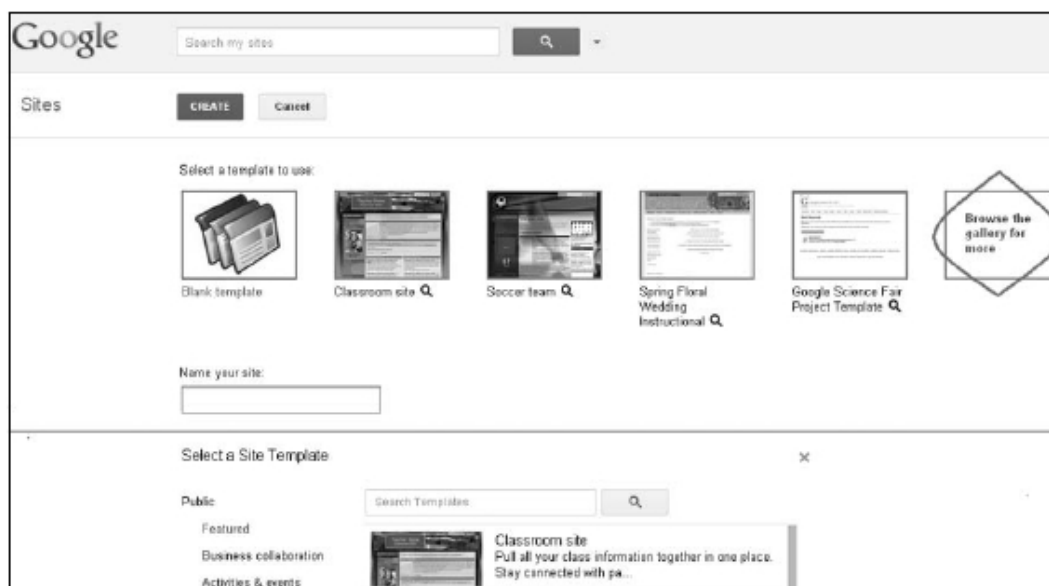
Google

Search my sites

Sites

CREATE Cancel

Select a template to use:

Blank template

Classroom site

Soccer team

Spring Floral Wedding Instructional

Google Science Fair Project Template

Browse the gallery for more

Name your site:

Select a Site Template

×

Public

Search Templates

Featured

Business collaboration

Activities & events

Classroom site
Pull all your class information together in one place. Stay connected with pa...